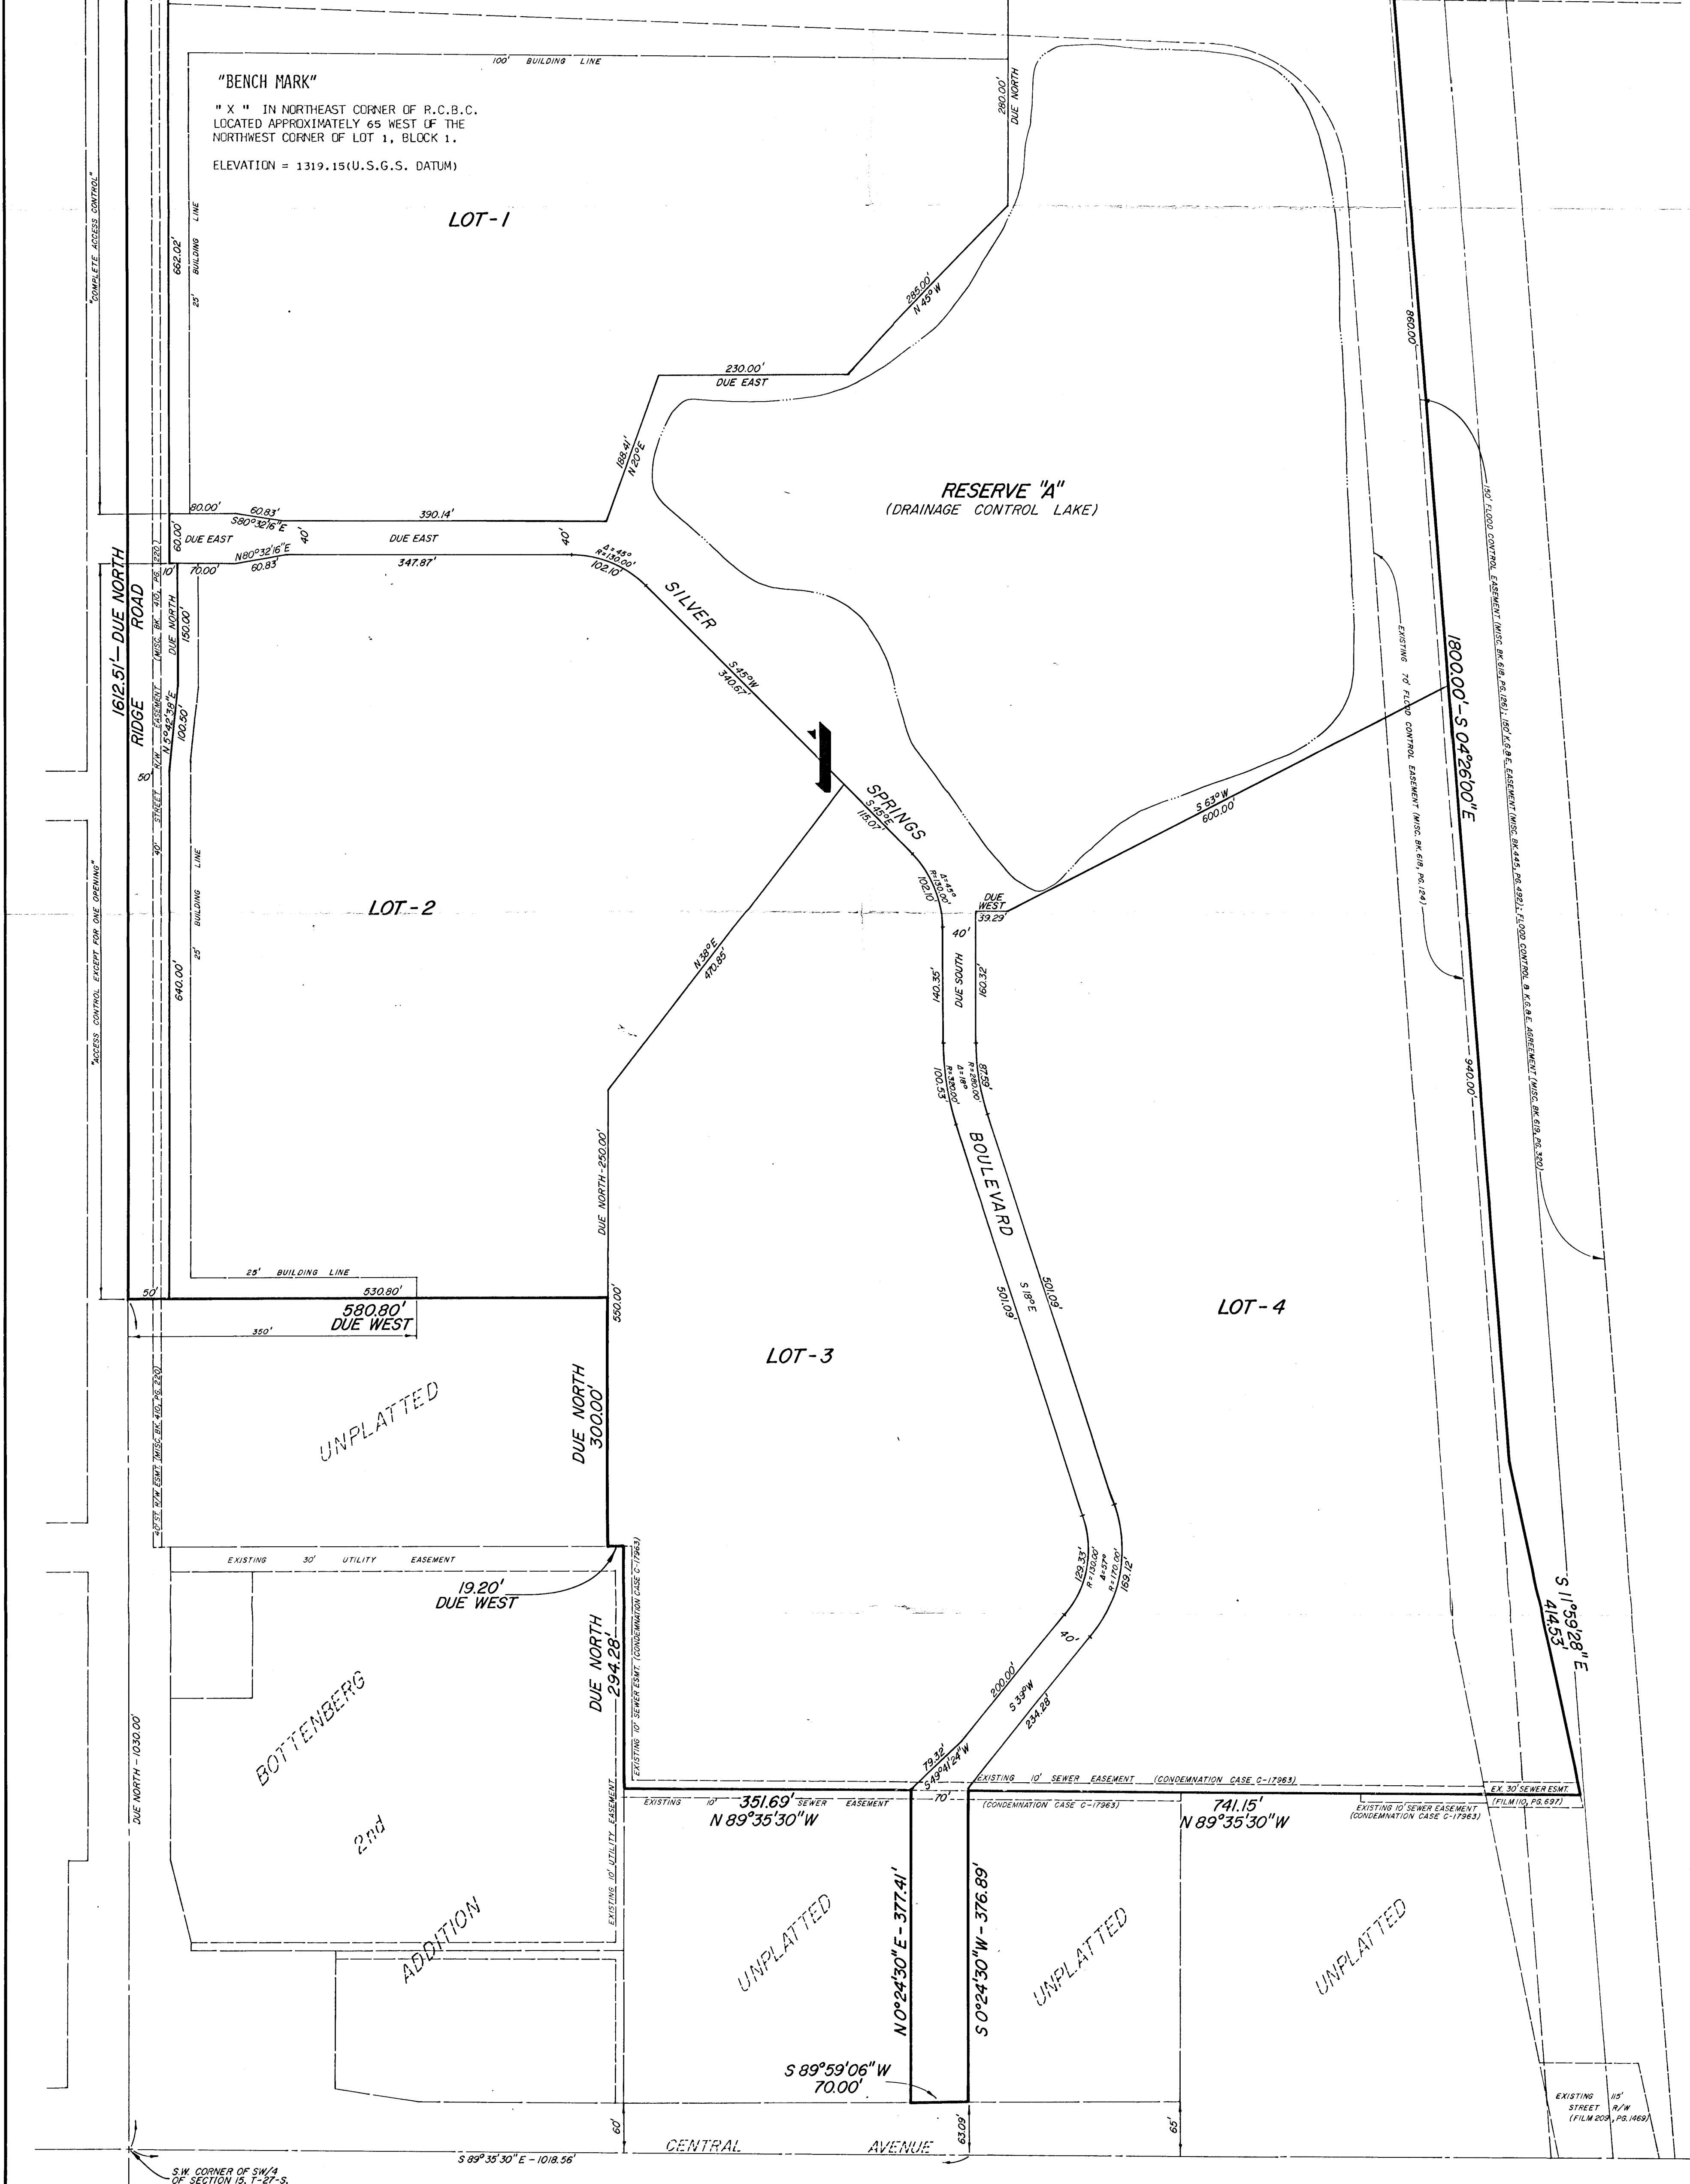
"BENCH MARK"

" X " IN NORTHEAST CORNER OF R.C.B.C. LOCATED APPROXIMATELY 65 WEST OF THE NORTHWEST CORNER OF LOT 1, BLOCK 1.

ELEVATION = 1319.15(U.S.G.S. DATUM)

100' BUILDING LINE

280.00' DUE NORTH

LOT-1

"COMPLETE ACCESS CONTROL"

662.02'

25' BUILDING LINE

285.00' N 45° W

230.00' DUE EAST

188.41' N 20° E

RESERVE "A" (DRAINAGE CONTROL LAKE)

860.00'

(150' FLOOD CONTROL EASEMENT (MISC. BK.618, PG.126) (150' K.G.&E. EASEMENT (MISC. BK.445, PG.492) FLOOD CONTROL & K.G.&E. AGREEMENT (MISC. BK.619, PG.320)

80.00' 60.83' S80°32'16"E 390.14'

60.00' DUE EAST N80°32'16"E 60.83' 40' DUE EAST 40'

70.00' 347.87' Δ=45° R=130.00' 102.10'

10'

1612.51'- DUE NORTH

RIDGE ROAD

(MISC. BK. 410, PG.220)

DUE NORTH 150.00'

N 5°42'38"E 100.50'

50' STREET R/W EASEMENT

SILVER

S 45° W 340.67'

EXISTING 70' FLOOD CONTROL EASEMENT (MISC. BK.618, PG.124)

1800.00'-S 04°26'00"E

SPRINGS

S 45° E 115.07'

Δ=45° R=130.00' 102.10'

S 63° W 600.00'

DUE WEST 39.29'

LOT-2

40'

25' BUILDING LINE

"ACCESS CONTROL EXCEPT FOR ONE OPENING"

640.00'

N 38° E 470.85'

140.35' DUE SOUTH 160.32'

940.00'

101.53' Δ=18° R=320.00'

Δ=18° R=280.00' 87.96'

BOULEVARD

DUE NORTH-250.00'

25' BUILDING LINE

530.80'

50'

580.80' DUE WEST

350'

550.00'

S 18° E 501.09' 501.09'

LOT-4

LOT-3

UNPLATTED

40' ST. R/W ESMT (MISC. BK. 410, PG. 220)

DUE NORTH 300.00'

EXISTING 30' UTILITY EASEMENT

19.20' DUE WEST

EXISTING 10' SEWER ESMT (CONDEMNATION CASE C-17963)

122.33' R=130.00' Δ=53° R=170.00' 159.12'

S 11°59'28"E 414.53'

40'

DUE NORTH 294.28'

BOTTENBERG

200.00'

S 33° W 234.28'

79.32' S 43°41'24"W

DUE NORTH - 1030.00'

EXISTING 10' SEWER EASEMENT (CONDEMNATION CASE C-17963)

EX. 30' SEWER ESMT (FILM 110, PG.697)

EXISTING 10' SEWER EASEMENT

351.69' N 89°35'30"W

70'

(CONDEMNATION CASE C-17963)

741.15' N 89°35'30"W

EXISTING 10' SEWER EASEMENT (CONDEMNATION CASE C-17963)

2nd

EXISTING 10' UTILITY EASEMENT

N 0°24'30"E - 377.41'

S 0°24'30"W - 376.89'

UNPLATTED

UNPLATTED

UNPLATTED

ADDITION

S 89°59'06"W 70.00'

EXISTING 115' STREET R/W (FILM 209, PG.1469)

60'

CENTRAL AVENUE

63.09'

65'

S.W. CORNER OF SW/4 OF SECTION 15, T-27-S.

S 89°35'30"E - 1018.56'